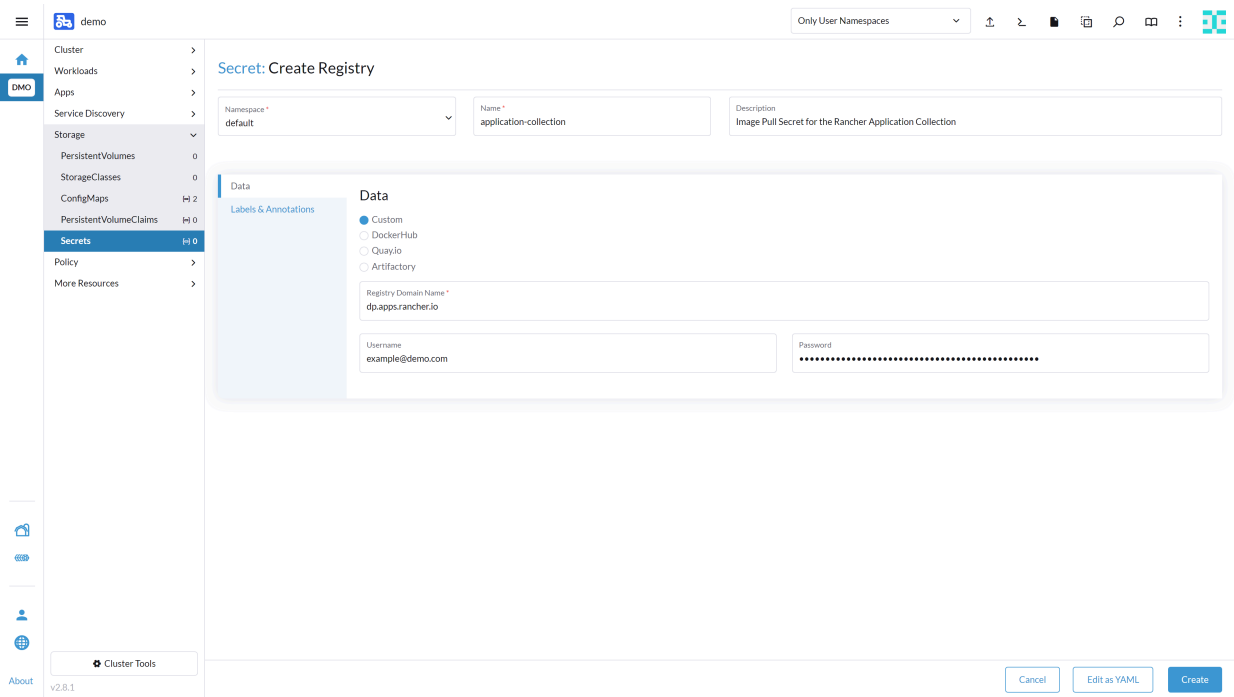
demo

Only User Namespaces

DMO

Cluster
Workloads
Apps
Service Discovery
Storage
PersistentVolumes 0
StorageClasses 0
ConfigMaps 2
PersistentVolumeClaims 0
Secrets 0
Policy
More Resources

Cluster Tools

About
v2.8.1

Secret: Create Registry

Namespace *
default

Name *
application-collection

Description
Image Pull Secret for the Rancher Application Collection

Data
Labels & Annotations

Data

Custom
DockerHub
Quay.io
Artifactory

Registry Domain Name *
dp.apps.rancher.io

Username
example@demo.com

Password
••••••••••••••••••••••••••••••••••••••••••••

Cancel
Edit as YAML
Create